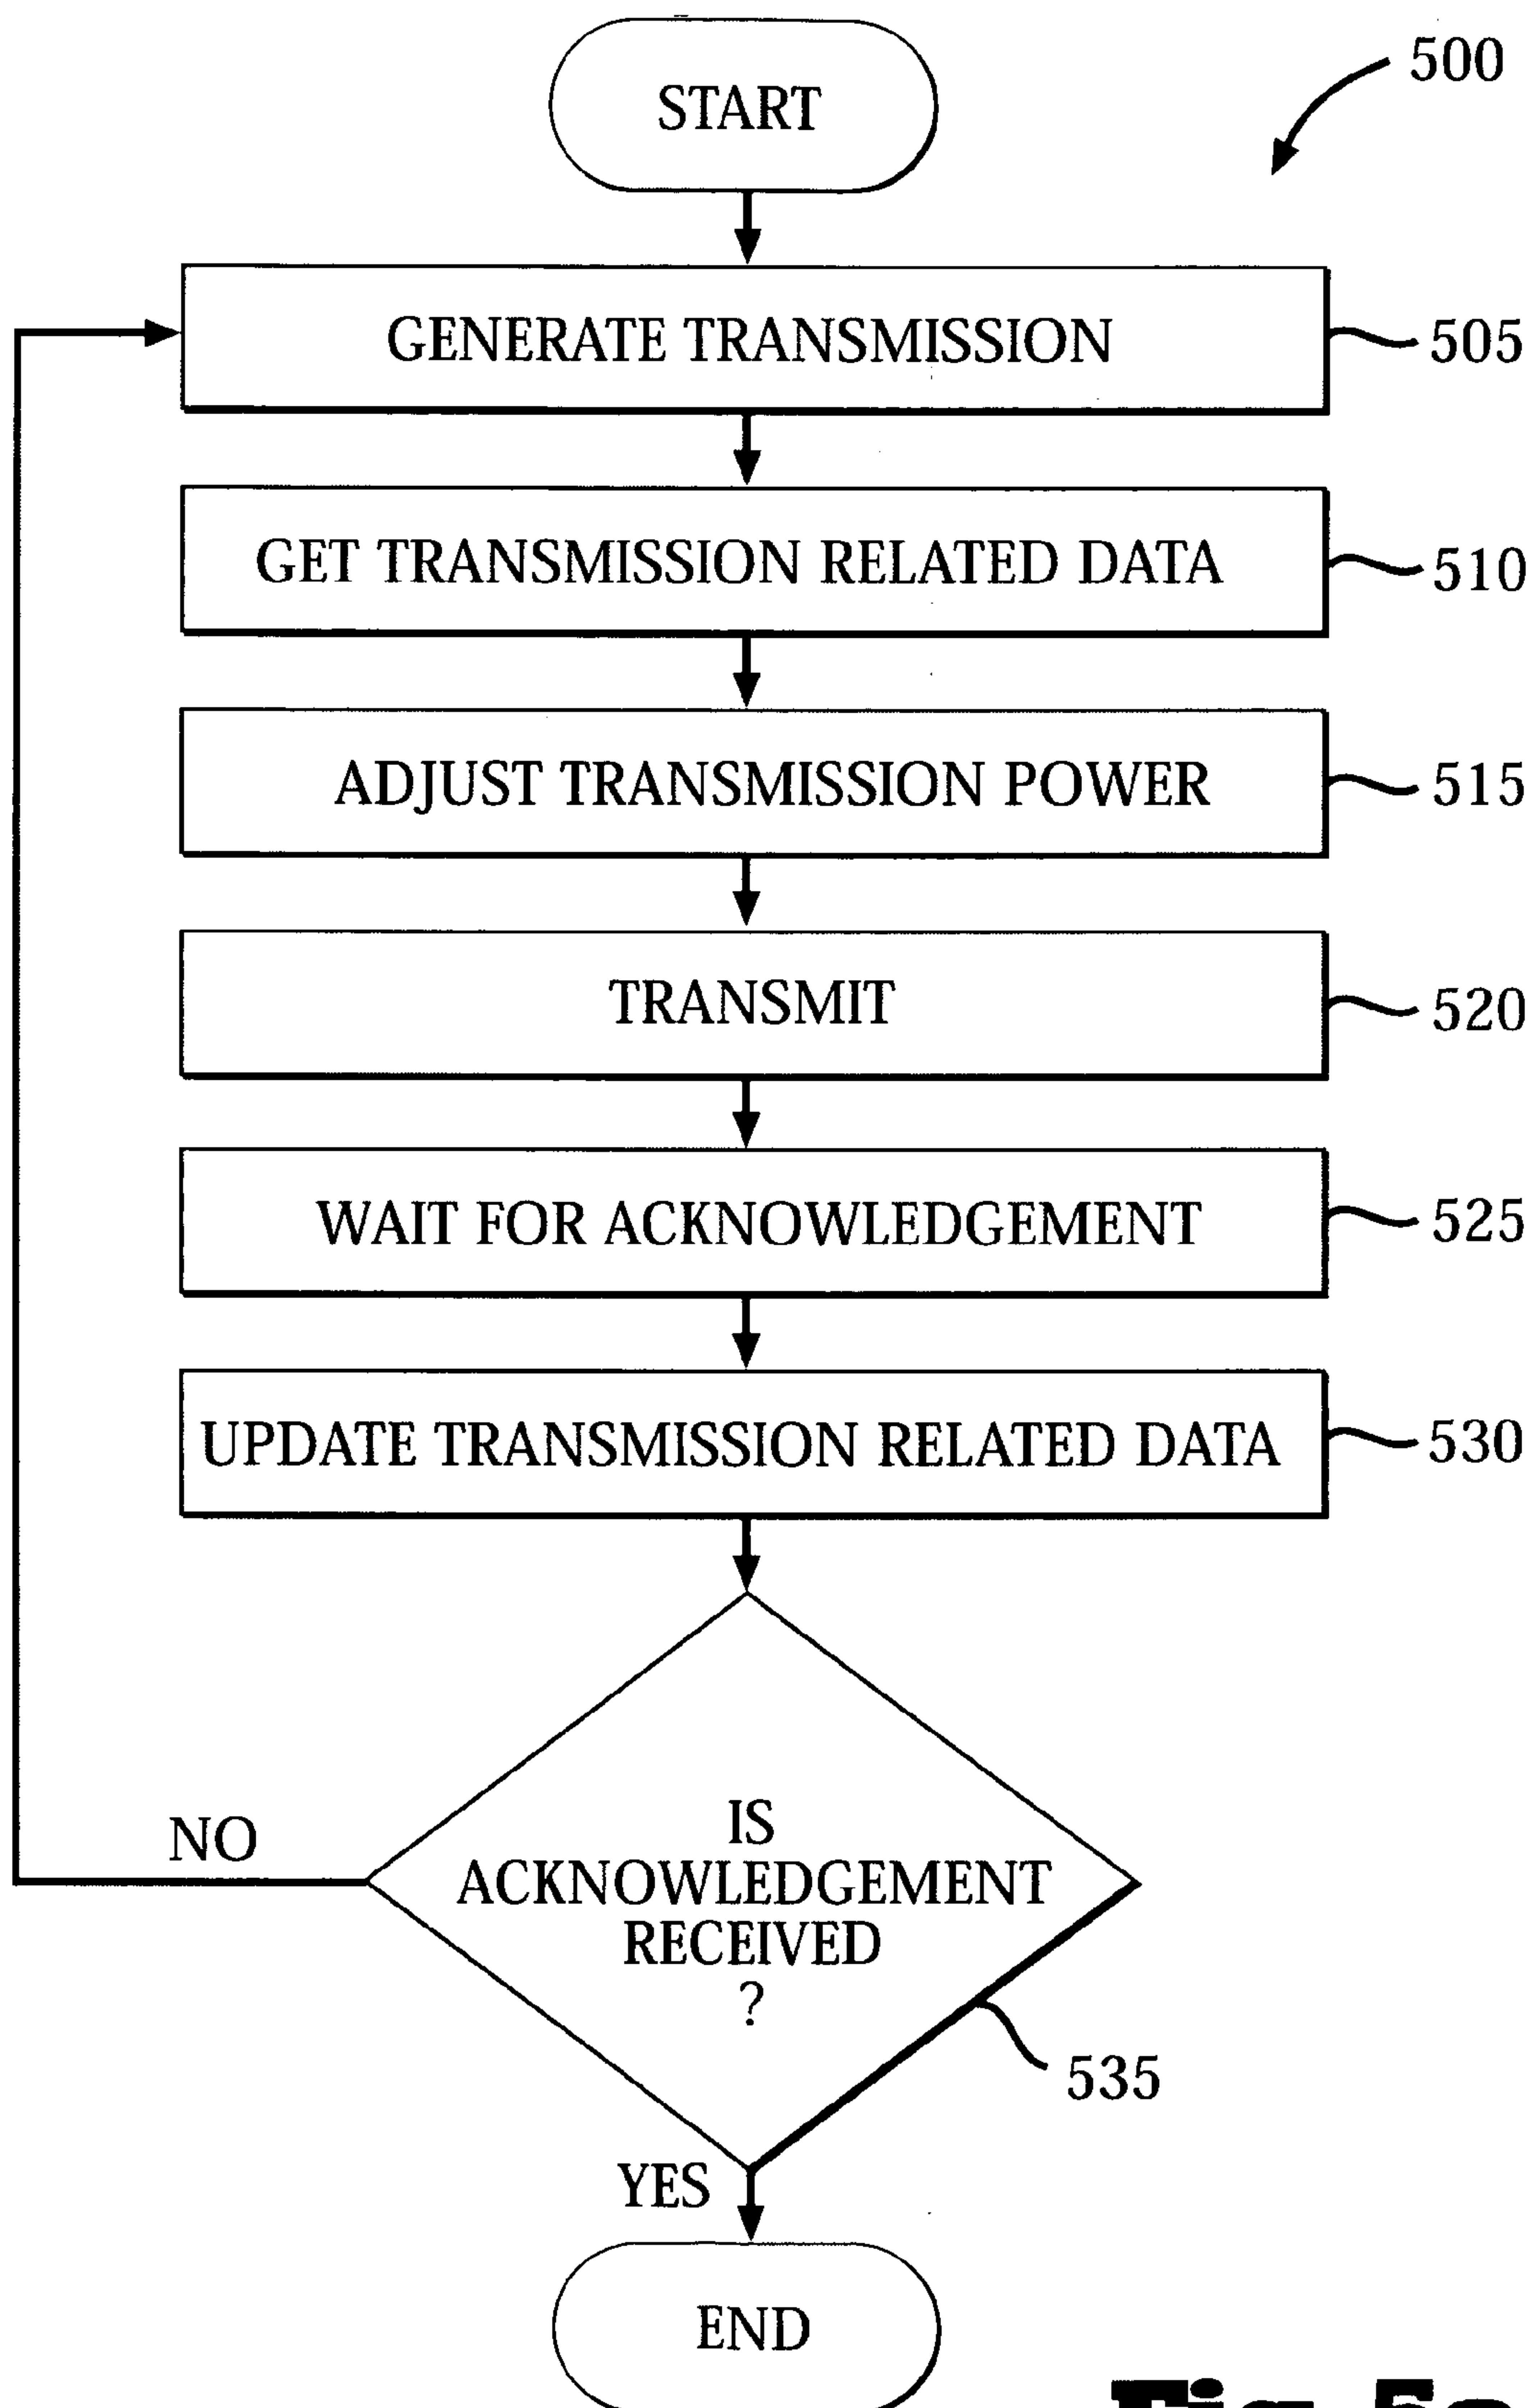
500

START

GENERATE TRANSMISSION 505

GET TRANSMISSION RELATED DATA 510

ADJUST TRANSMISSION POWER 515

TRANSMIT 520

WAIT FOR ACKNOWLEDGEMENT 525

UPDATE TRANSMISSION RELATED DATA 530

IS ACKNOWLEDGEMENT RECEIVED ?

535

NO

YES

END

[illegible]